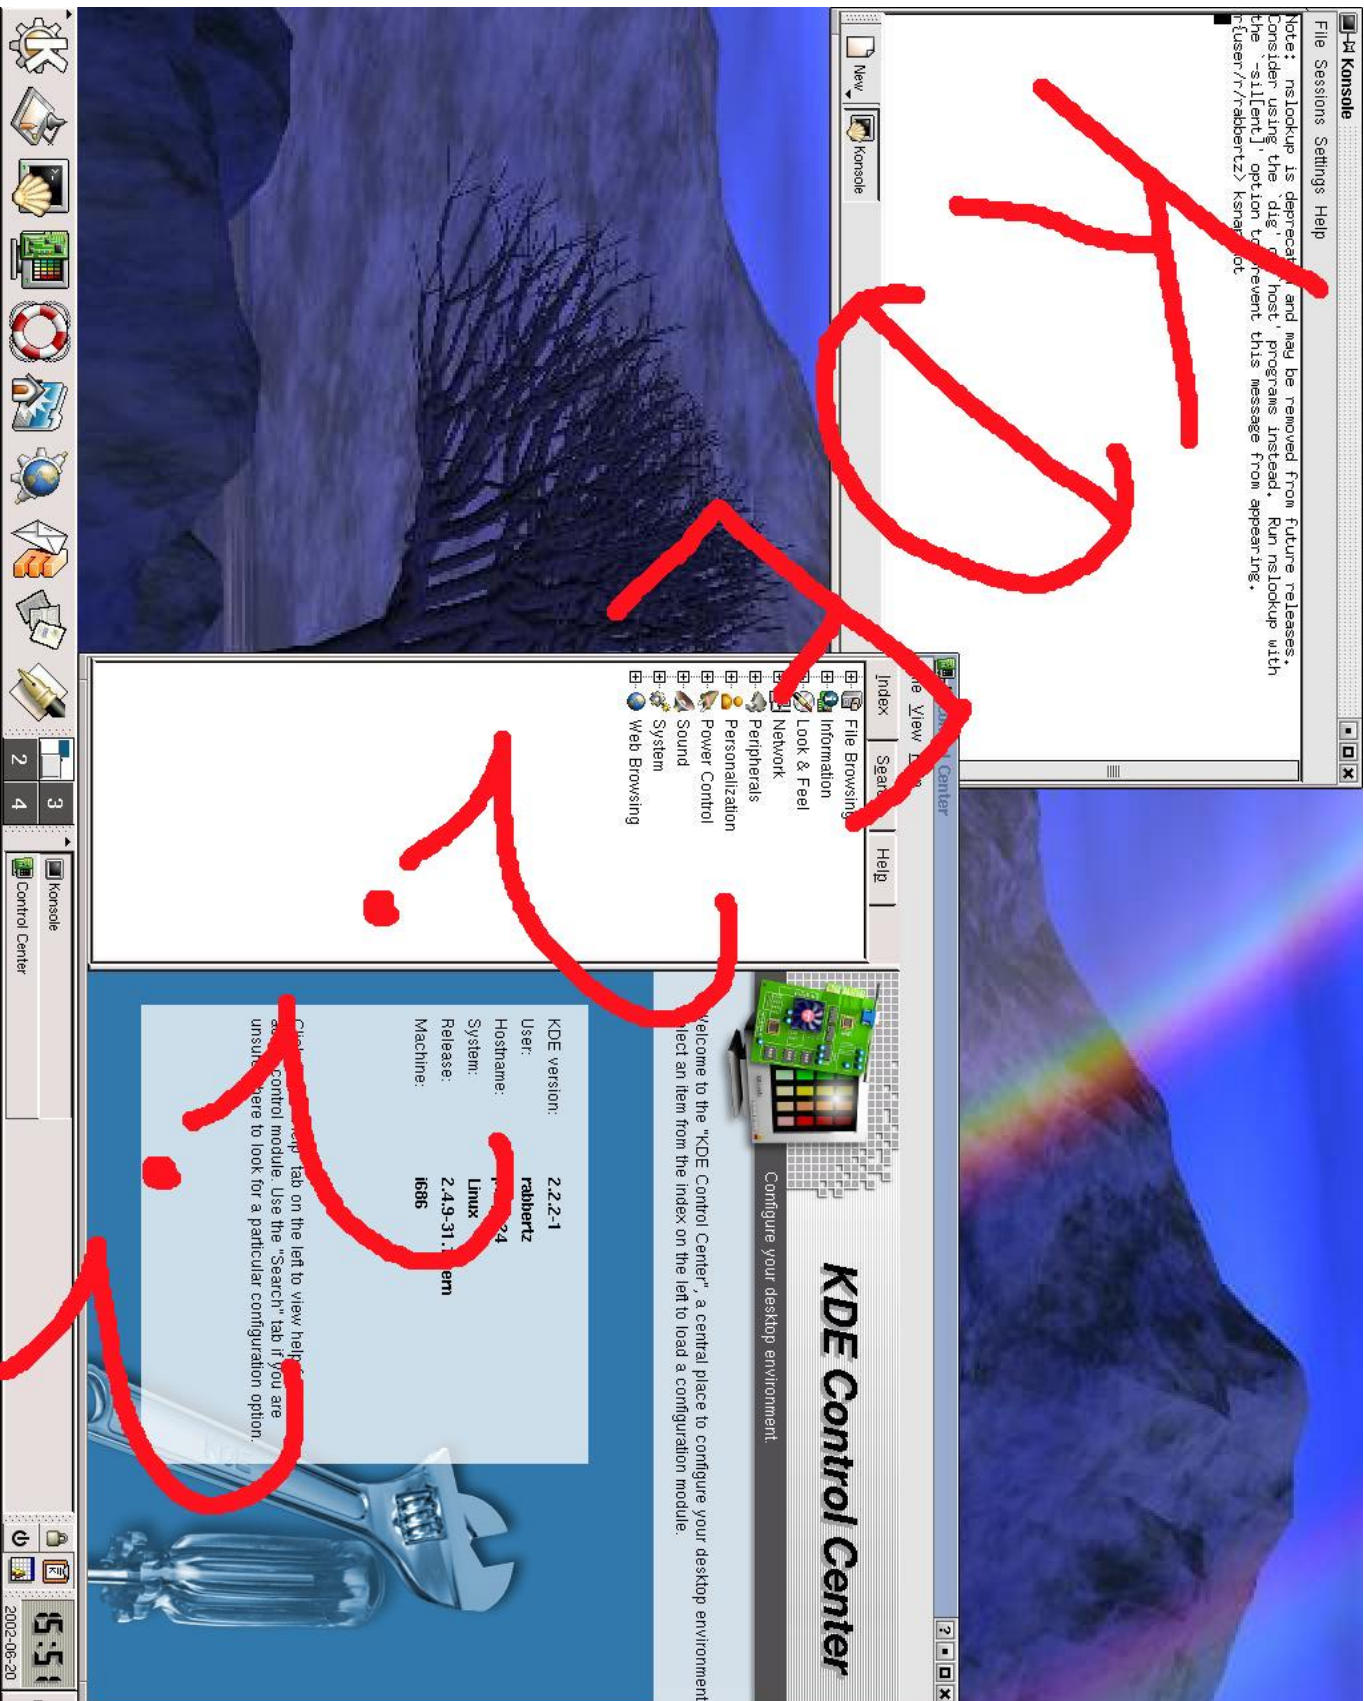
Konsole

File Sessions Settings Help

Note: nslookup is deprecat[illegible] and may be removed from future releases.
Consider using the `dig' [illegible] `host' programs instead. Run nslookup with
the `-sil[ent]' option t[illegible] prevent this message from appearing.
r[user/r/rabbertz> ksnap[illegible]ot

New

Konsole

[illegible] Center

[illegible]e View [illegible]

Index Sear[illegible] Help

File Browsing
Information
Look & Feel
Network
Peripherals
Personalization
Power Control
Sound
System
Web Browsing

KDE Control Center

Configure your desktop environment.

Welcome to the "KDE Control Center", a central place to configure your desktop environment.
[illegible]lect an item from the index on the left to load a configuration module.

| KDE version: | 2.2.2-1 |
|---|---|
| User: | rabbertz |
| Hostname: | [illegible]24 |
| System: | Linux |
| Release: | 2.4.9-31.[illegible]em |
| Machine: | i686 |

Cl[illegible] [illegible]lp" tab on the left to view help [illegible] a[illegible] control module. Use the "Search" tab if you are unsu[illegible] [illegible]ere to look for a particular configuration option.

2 3
4

Konsole

Control Center

5:5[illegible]

2002-06-20